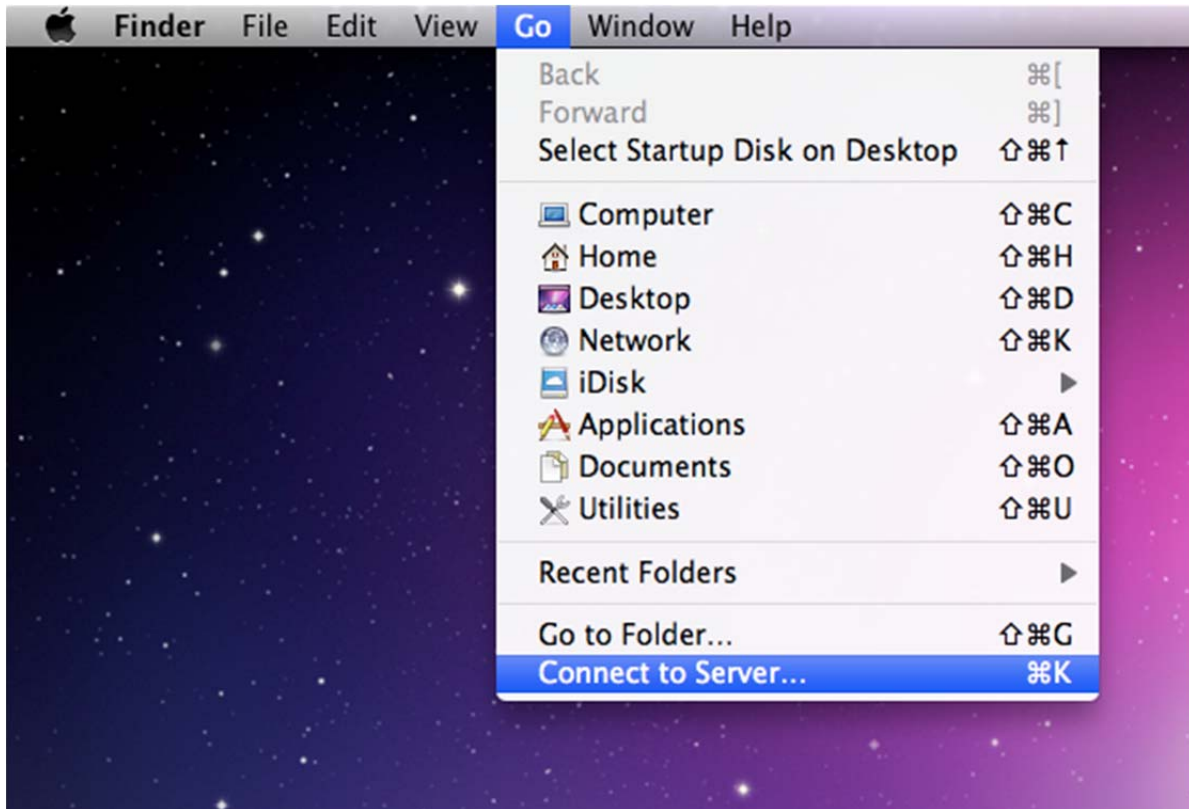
Finder File Edit View Go Window Help

Back ⌘[
Forward ⌘]
Select Startup Disk on Desktop ⇧⌘↑

Computer ⇧⌘C
Home ⇧⌘H
Desktop ⇧⌘D
Network ⇧⌘K
iDisk ▶
Applications ⇧⌘A
Documents ⇧⌘O
Utilities ⇧⌘U

Recent Folders ▶

Go to Folder... ⇧⌘G
Connect to Server... ⌘K